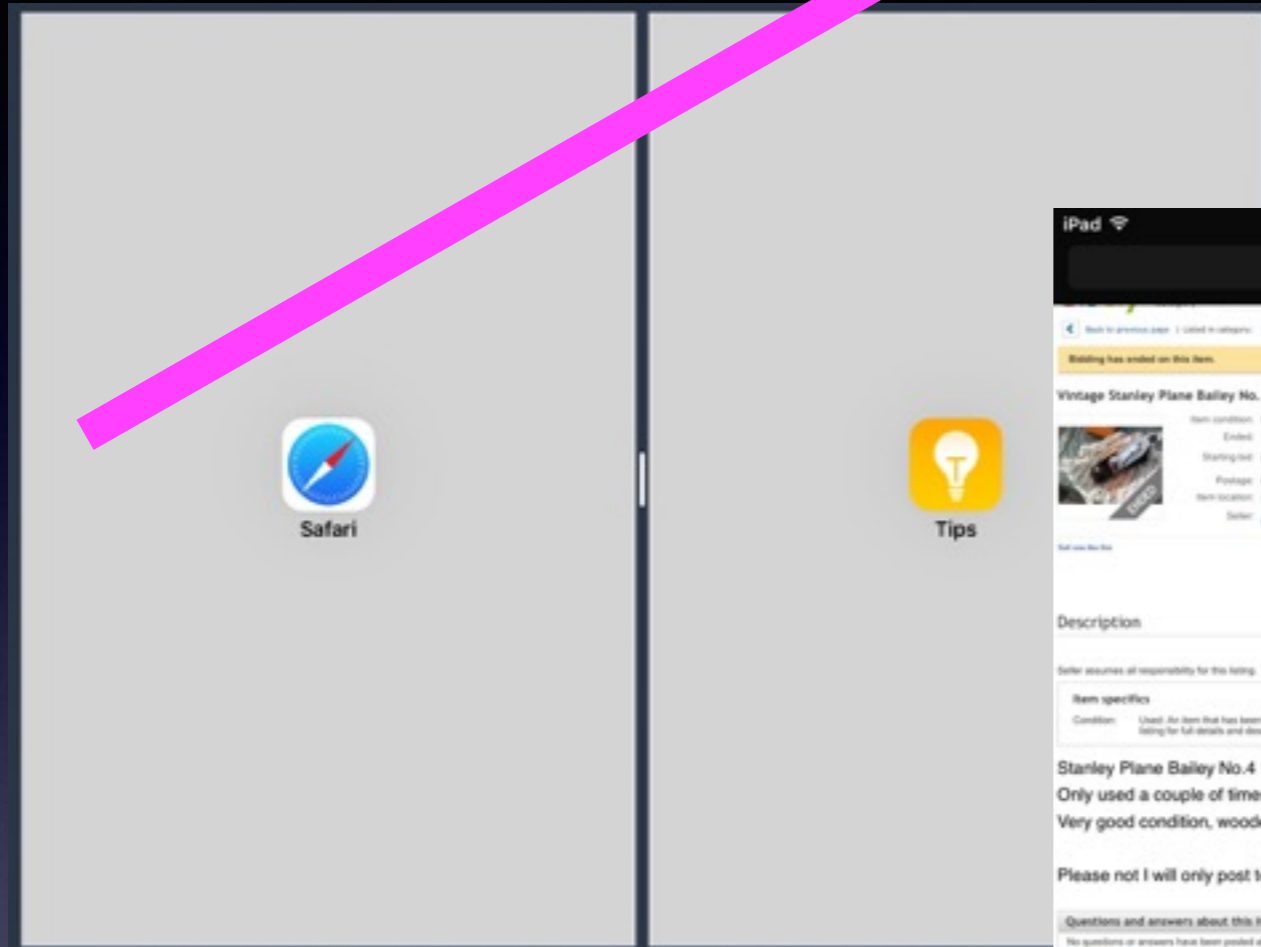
Safari

Tips

iPad

Bidding has ended on this item.

Vintage Stanley Plane Bailey No.

Description

Seller assumes all responsibility for this listing.

Item specifics

Condition:

Stanley Plane Bailey No.4

Only used a couple of time

Very good condition, wood

Please not I will only post t

Questions and answers about this